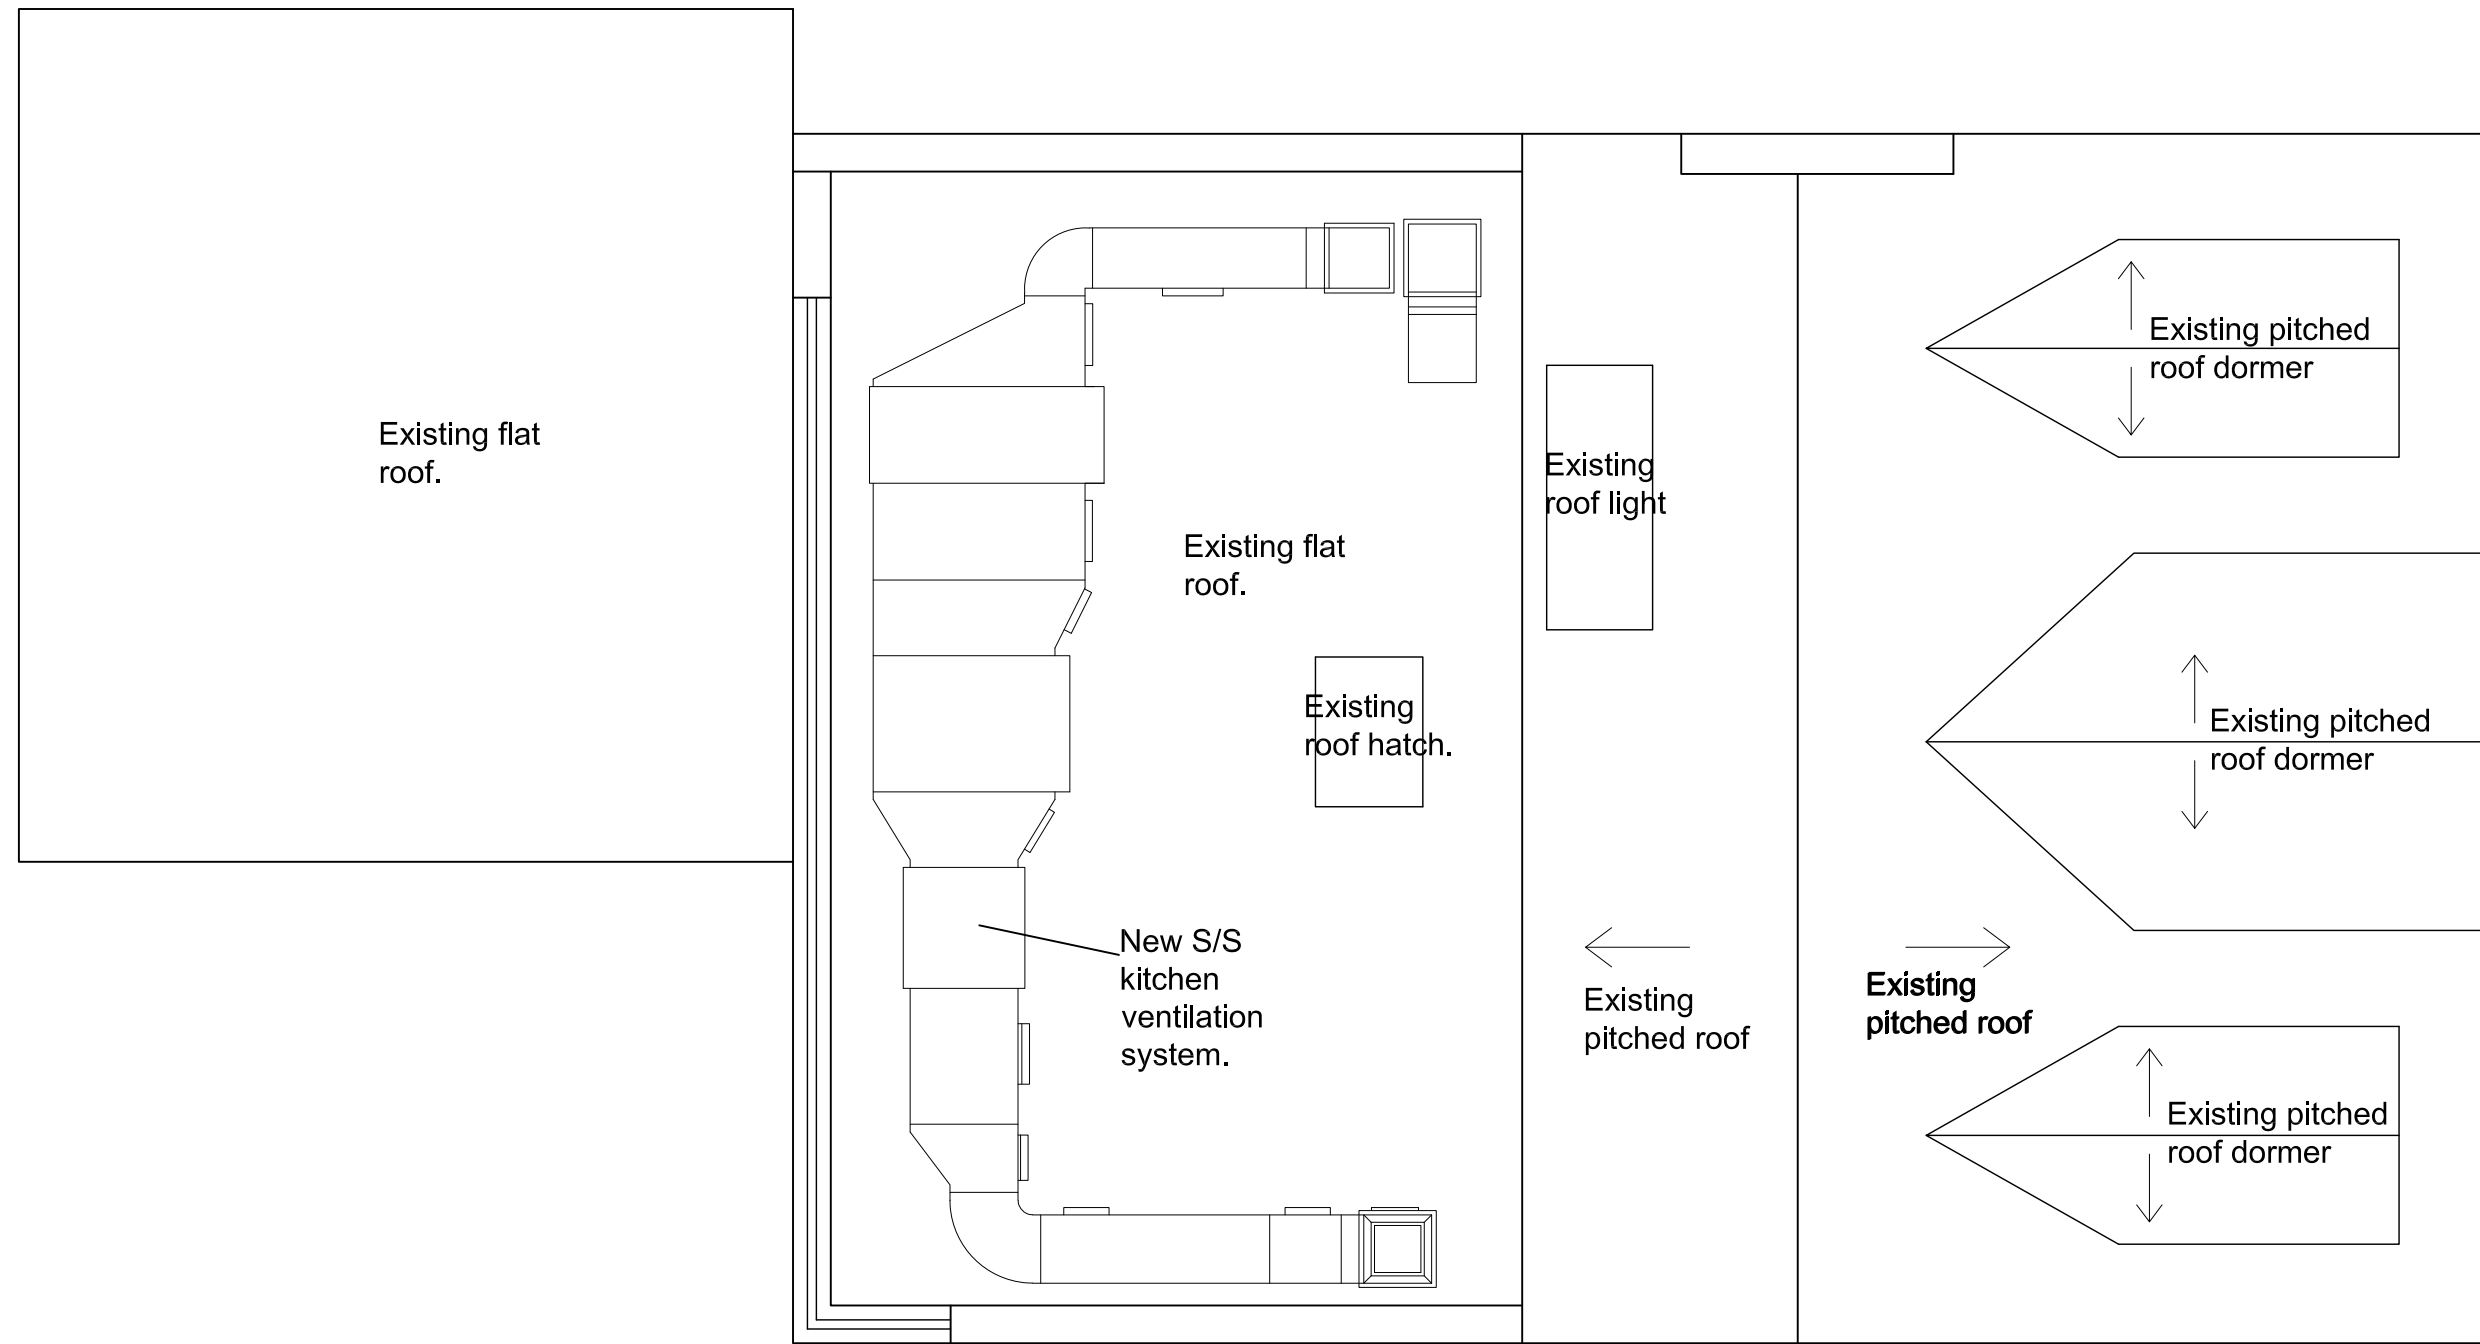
Existing flat roof.

Existing flat roof.

Existing roof hatch.

New S/S kitchen ventilation system.

Existing roof light

Existing pitched roof

Existing pitched roof

Existing pitched roof dormer

Existing pitched roof dormer

Existing pitched roof dormer